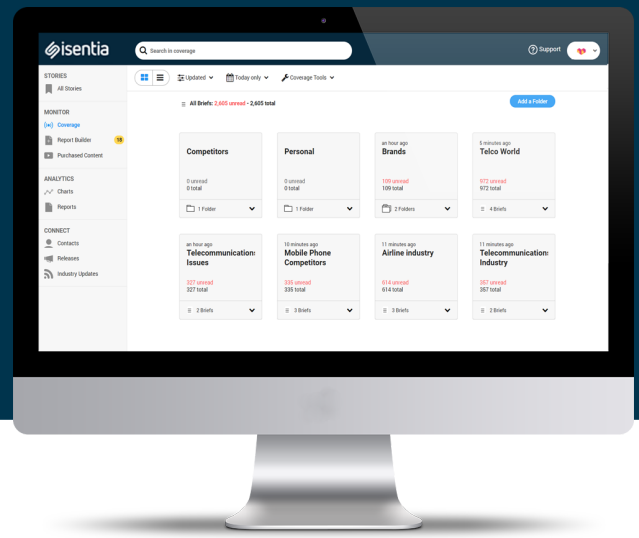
isentia

Search in coverage

Support

STORIES
All Stories

MONITOR
Coverage
Report Builder 18
Purchased Content

ANALYTICS
Charts
Reports

CONNECT
Contacts
Releases
Industry Updates

Updated Today only Coverage Tools

All Briefs: 2,605 unread - 2,605 total

Add a Folder

Competitors
0 unread
0 total
1 Folder

Personal
0 unread
0 total
1 Folder

an hour ago
Brands
109 unread
109 total
2 Folders

5 minutes ago
Telco World
972 unread
972 total
4 Briefs

an hour ago
Telecommunications Issues
327 unread
327 total
2 Briefs

10 minutes ago
Mobile Phone Competitors
335 unread
335 total
3 Briefs

11 minutes ago
Airline industry
614 unread
614 total
3 Briefs

11 minutes ago
Telecommunications Industry
357 unread
357 total
2 Briefs